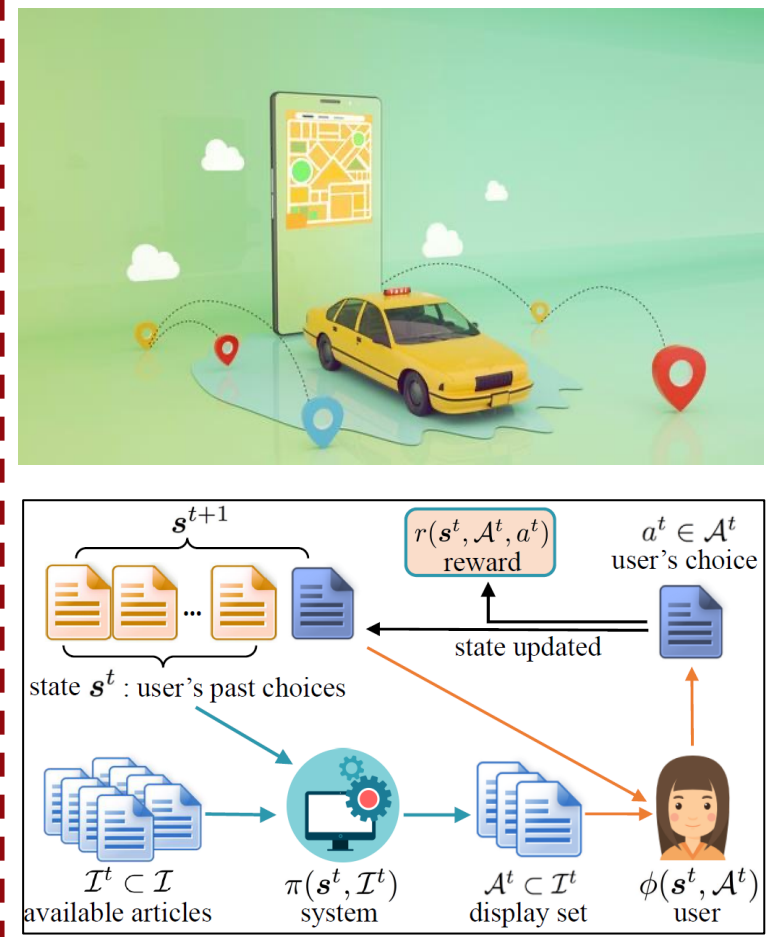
$\boldsymbol{s}^{t+1}$

$r(\boldsymbol{s}^t, \mathcal{A}^t, a^t)$
reward

$a^t \in \mathcal{A}^t$
user's choice

...

state updated

state $\boldsymbol{s}^t$ : user's past choices

$\mathcal{I}^t \subset \mathcal{I}$
available articles

$\pi(\boldsymbol{s}^t, \mathcal{I}^t)$
system

$\mathcal{A}^t \subset \mathcal{I}^t$
display set

$\phi(\boldsymbol{s}^t, \mathcal{A}^t)$
user